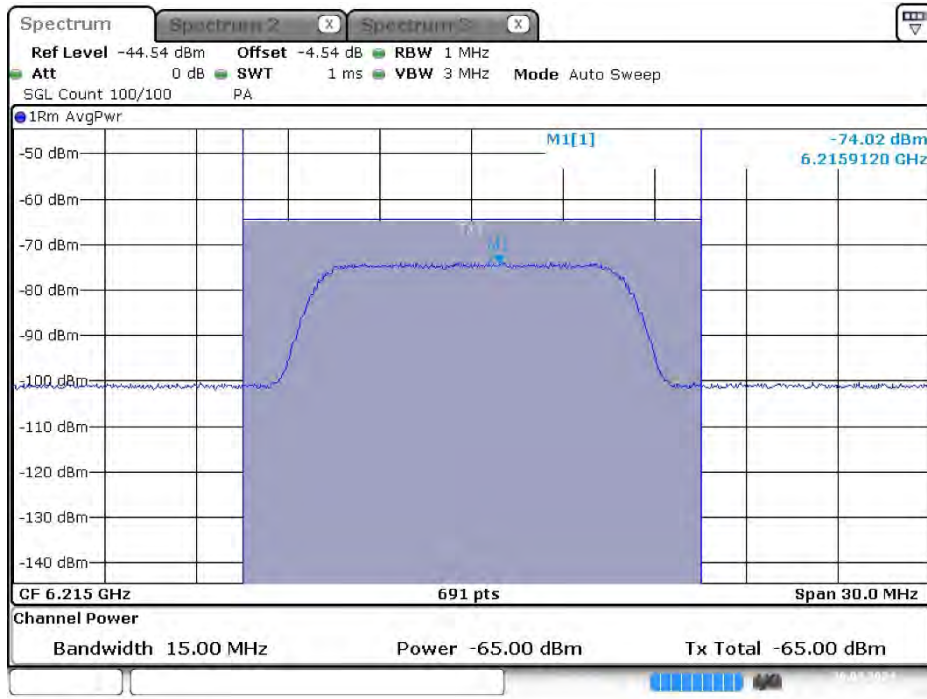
Spectrum | Spectrum 2 | Spectrum 3

Ref Level -44.54 dBm Offset -4.54 dB RBW 1 MHz
Att 0 dB SWT 1 ms VBW 3 MHz Mode Auto Sweep
SGL Count 100/100 PA

1Rm AvgPwr

M1[1] -74.02 dBm
6.2159120 GHz

-50 dBm
-60 dBm
-70 dBm
-80 dBm
-90 dBm
-100 dBm
-110 dBm
-120 dBm
-130 dBm
-140 dBm

Tx1
M1

CF 6.215 GHz 691 pts Span 30.0 MHz

Channel Power

Bandwidth 15.00 MHz Power -65.00 dBm Tx Total -65.00 dBm